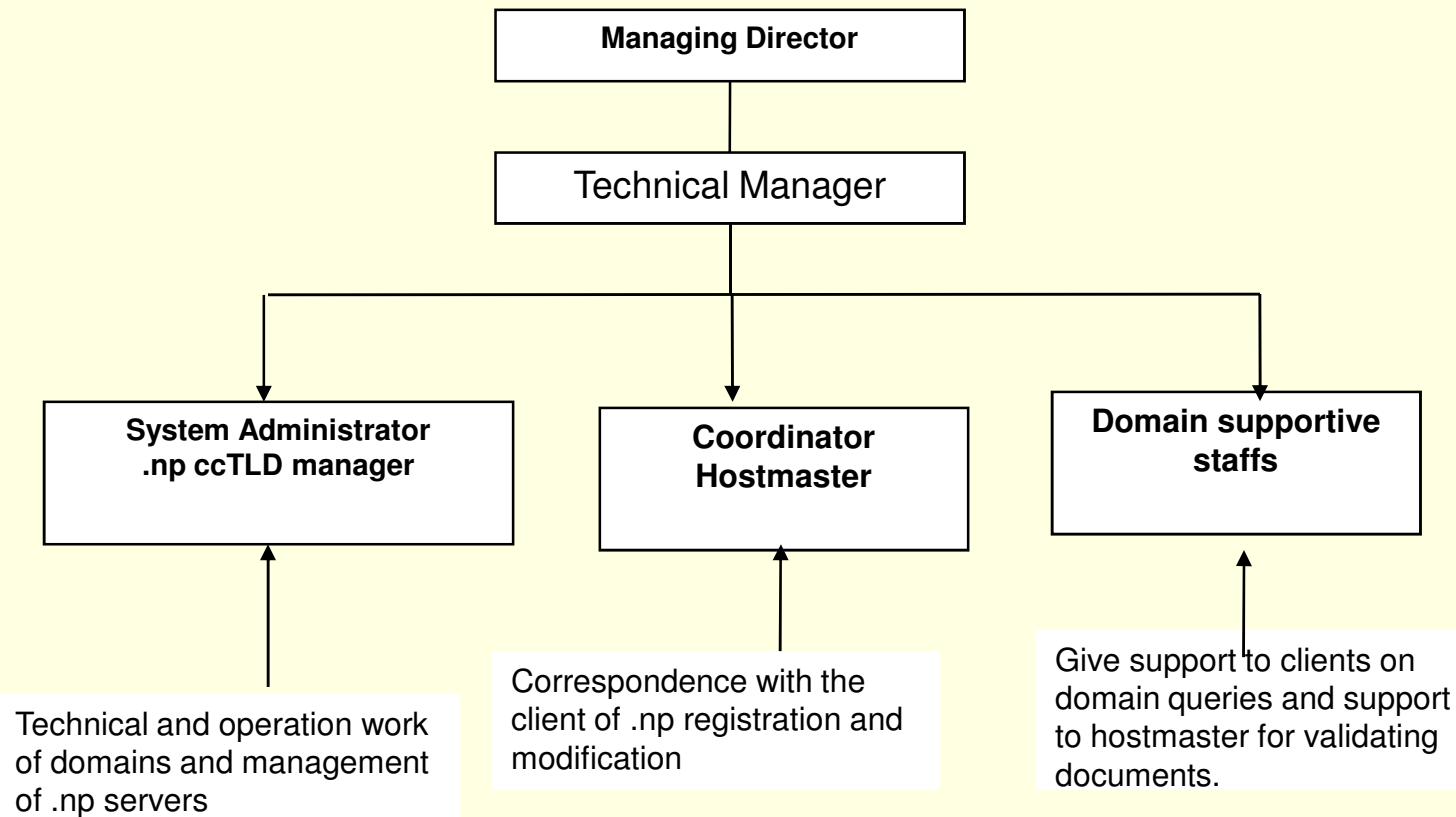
Managing Director

Technical Manager

System Administrator
.np ccTLD manager

Coordinator
Hostmaster

Domain supportive staffs

Technical and operation work of domains and management of .np servers

Correspondence with the client of .np registration and modification

Give support to clients on domain queries and support to hostmaster for validating documents.